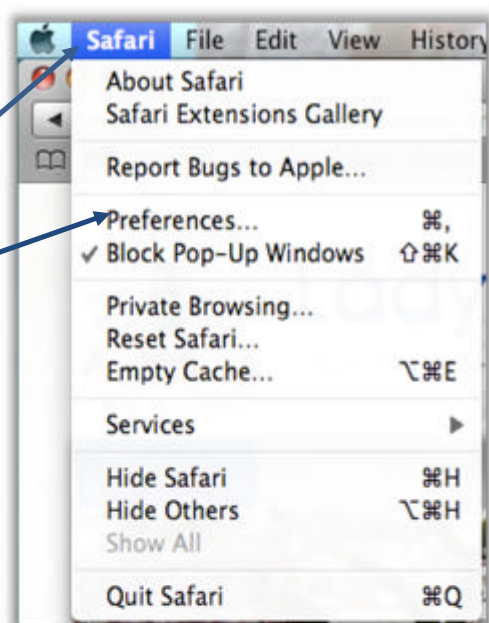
Safari File Edit View History

About Safari
Safari Extensions Gallery

Report Bugs to Apple...

Preferences... ⌘,
✓ Block Pop-Up Windows ⇧⌘K

Private Browsing...
Reset Safari...
Empty Cache... ⌥⌘E

Services ▶

Hide Safari ⌘H
Hide Others ⌥⌘H
Show All

Quit Safari ⌘Q